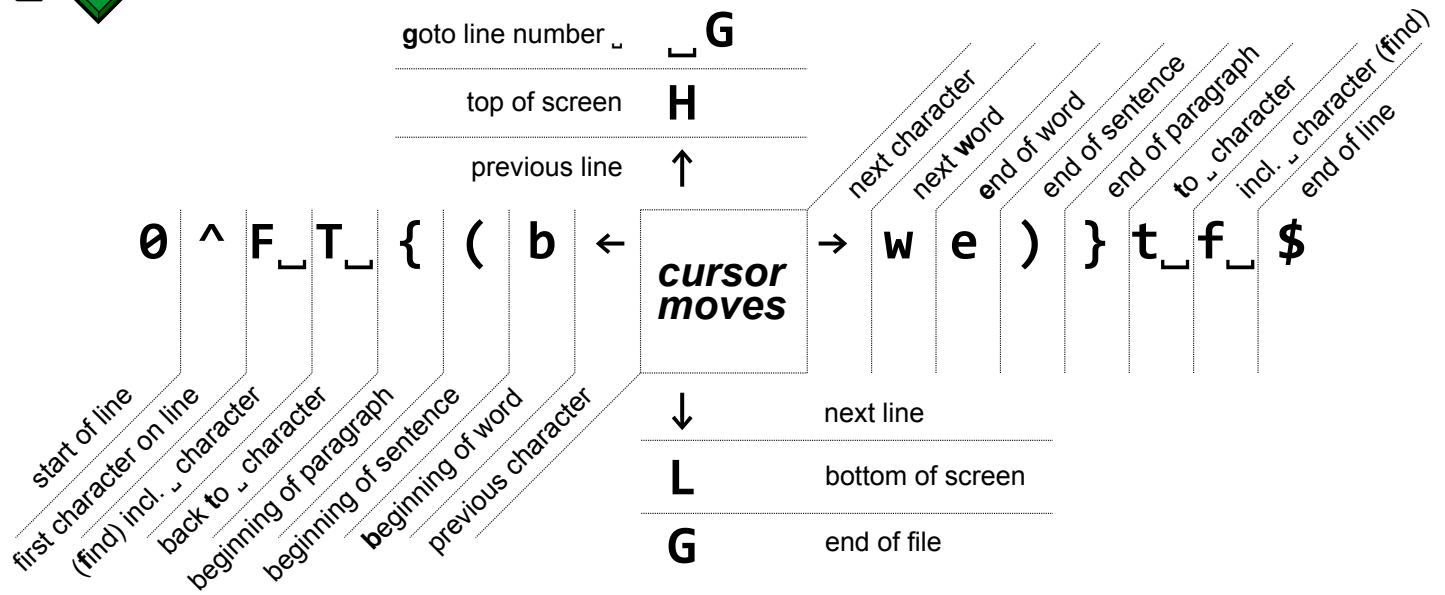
goto line number ␣ ␣G

top of screen H

previous line ↑

0 ^ F␣ T␣ { ( b ← cursor moves → w e ) } t␣ f␣ $

next character

next word

end of word

end of sentence

end of paragraph

to ␣ character

incl. ␣ character (find)

end of line

start of line

first character on line

(find) incl. ␣ character

back to ␣ character

beginning of paragraph

beginning of sentence

beginning of word

previous character

↓ next line

L bottom of screen

G end of file